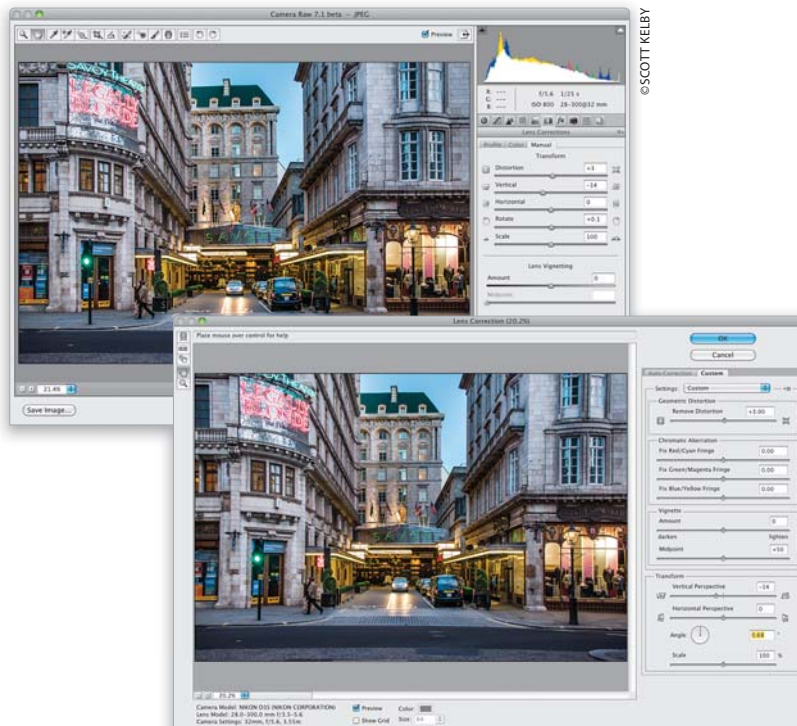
©SCOTT KELBY

Camera Raw 7.1 beta – JPEG

Preview

R: ---
G: ---
B: ---

f/5.6 1/25 s
ISO 800 28–300@32 mm

Lens Corrections

Profile Color Manual

Transform

Distortion +3
Vertical –14
Horizontal 0
Rotate +0.1
Scale 100

Lens Vignetting

Amount 0
Midpoint

21.4%

Save Image...

Lens Correction (20.2%)

Place mouse over control for help

OK

Cancel

Auto Correction Custom

Settings: Custom

Geometric Distortion

Remove Distortion +3.00

Chromatic Aberration

Fix Red/Cyan Fringe 0.00

Fix Green/Magenta Fringe 0.00

Fix Blue/Yellow Fringe 0.00

Vignette

Amount 0

darken lighten

Midpoint +50

Transform

Vertical Perspective –14

Horizontal Perspective 0

Angle 0.68 °

Scale 100 %

20.2%

Camera Model: NIKON D3S (NIKON CORPORATION)
Lens Model: 28.0–300.0 mm f/3.5–5.6
Camera Settings: 32mm, f/5.6, 1/25s

Preview Color:

Show Grid Size: